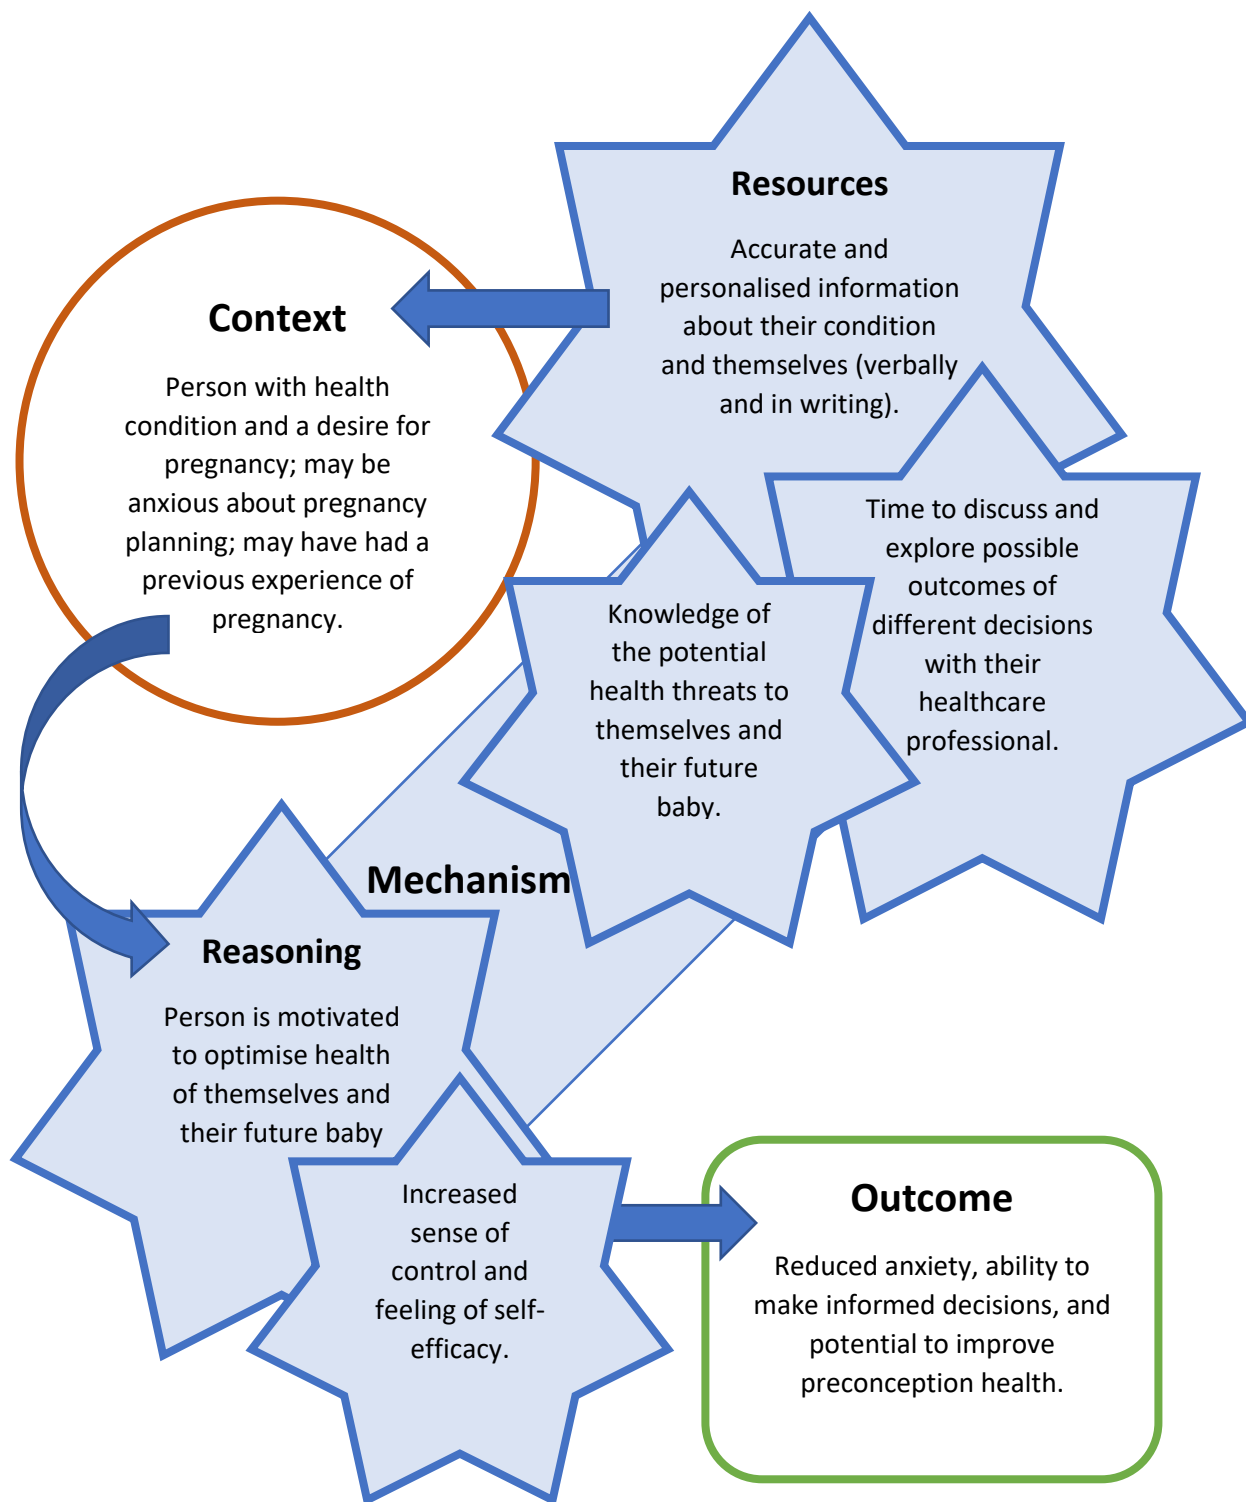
Resources

Accurate and personalised information about their condition and themselves (verbally and in writing).

Context

Person with health condition and a desire for pregnancy; may be anxious about pregnancy planning; may have had a previous experience of pregnancy.

Time to discuss and explore possible outcomes of different decisions with their healthcare professional.

Knowledge of the potential health threats to themselves and their future baby.

Mechanism

Reasoning

Person is motivated to optimise health of themselves and their future baby

Increased sense of control and feeling of self-efficacy.

Outcome

Reduced anxiety, ability to make informed decisions, and potential to improve preconception health.